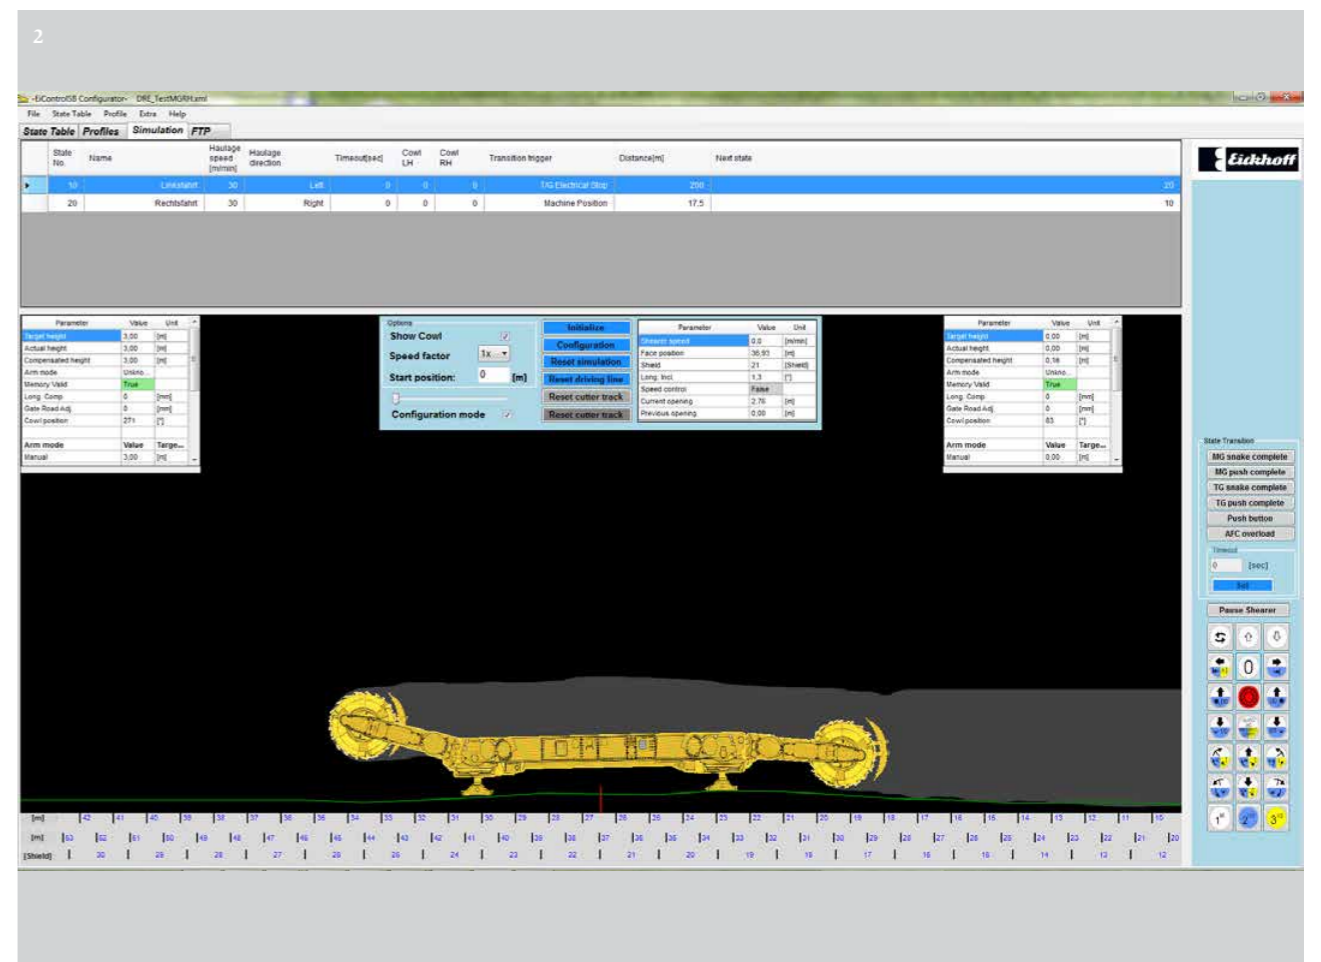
2

-EiControlSB Configurator- DRE_TestMGRH.xml

File State Table Profile Extra Help

State Table Profiles Simulation FTP

| | State No. | Name | Haulage speed [m/min] | Haulage direction | Timeout[sec] | Cowl LH | Cowl RH | Transition trigger | Distance[m] | Next state |
|---|---|---|---|---|---|---|---|---|---|---|
| ▸ | 10 | Linksfahrt | 30 | Left | 0 | 0 | 0 | TG Electrical Stop | 200 | 20 |
| | 20 | Rechtsfahrt | 30 | Right | 0 | 0 | 0 | Machine Position | 17.5 | 10 |

Eickhoff

| Parameter | Value | Unit |
|---|---|---|
| Target height | 3.00 | [m] |
| Actual height | 3.00 | [m] |
| Compensated height | 3.00 | [m] |
| Arm mode | Unkno... | |
| Memory Valid | True | |
| Long. Comp. | 0 | [mm] |
| Gate Road Adj. | 0 | [mm] |
| Cowl position | 271 | [°] |

| Arm mode | Value | Targe... |
|---|---|---|
| Manual | 3.00 | [m] |

Options
Show Cowl
Speed factor 1x
Start position: 0 [m]
Configuration mode

Initialize
Configuration
Reset simulation
Reset driving line
Reset cutter track
Reset cutter track

| Parameter | Value | Unit |
|---|---|---|
| Shearer speed | 0.0 | [m/min] |
| Face position | 36.93 | [m] |
| Shield | 21 | [Shield] |
| Long. Incl. | 1.3 | [°] |
| Speed control | False | |
| Current opening | 2.76 | [m] |
| Previous opening | 0.00 | [m] |

| Parameter | Value | Unit |
|---|---|---|
| Target height | 0.00 | [m] |
| Actual height | 0.00 | [m] |
| Compensated height | 0.16 | [m] |
| Arm mode | Unkno... | |
| Memory Valid | True | |
| Long. Comp. | 0 | [mm] |
| Gate Road Adj. | 0 | [mm] |
| Cowl position | 83 | [°] |

| Arm mode | Value | Targe... |
|---|---|---|
| Manual | 0.00 | [m] |

State Transition
MG snake complete
MG push complete
TG snake complete
TG push complete
Push button
AFC overload
Timeout
0 [sec]
Set
Pause Shearer
0

[m] 42 41 40 39 38 37 36 35 34 33 32 31 30 29 28 27 26 25 24 23 22 21 20 19 18 17 16 15 14 13 12 11 10
[m] 53 52 51 50 49 48 47 46 45 44 43 42 41 40 39 38 37 36 35 34 33 32 31 30 29 28 27 26 25 24 23 22 21 20
[Shield] 30 29 28 27 26 25 24 23 22 21 20 19 18 17 16 15 14 13 12